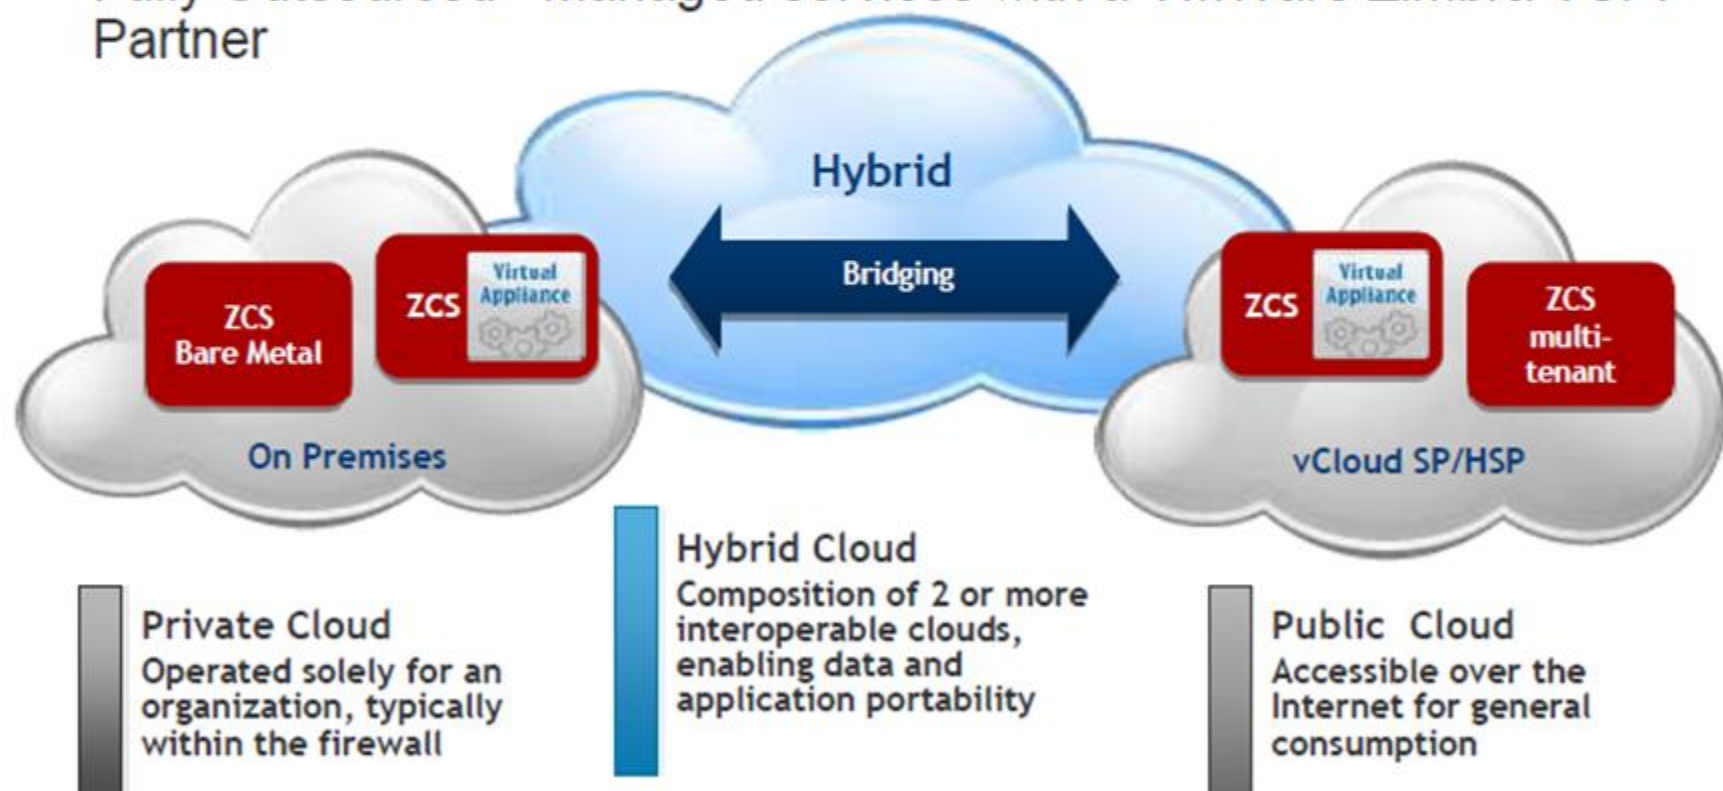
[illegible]
Partner

Hybrid

Bridging

ZCS Bare Metal

ZCS Virtual Appliance

On Premises

ZCS Virtual Appliance

ZCS multi-tenant

vCloud SP/HSP

Private Cloud
Operated solely for an organization, typically within the firewall

Hybrid Cloud
Composition of 2 or more interoperable clouds, enabling data and application portability

Public Cloud
Accessible over the Internet for general consumption